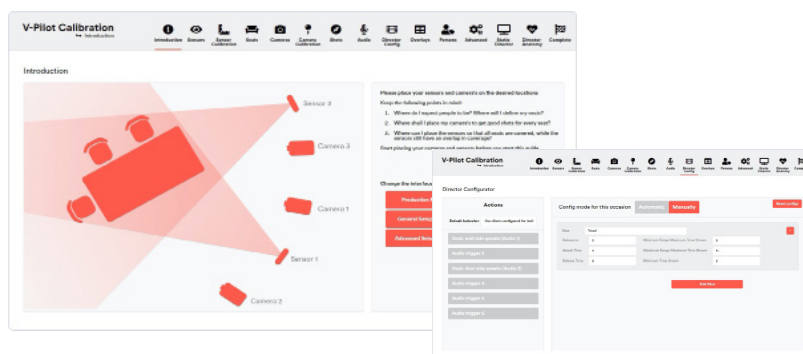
V-Pilot Calibration
> Introduction

Introduction | Sensors | Sensor Calibration | Seats | Cameras | Camera Calibration | Shots | Audio | Director Config | Overlays | Persons | Advanced | Static Director | Director Anomaly | Complete

Introduction

Sensor 3
Camera 3
Camera 1
Sensor 1
Camera 2

Please place your sensors and cameras on the desired locations
Keep the following points in mind:

1. Where do I expect people to be? Where will I define my seats?
2. Where shall I place my camera's to get good shots for every seat?
3. Where can I place the sensors so that all seats are covered, while the sensors still have an overlap in coverage?

Start placing your cameras and sensors before you start this calibration.

Change the interface

Production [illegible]
General Setup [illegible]
Advanced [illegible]

V-Pilot Calibration
> Introduction

Introduction | Sensors | Sensor Calibration | Seats | Cameras | Camera Calibration | Shots | Audio | Director Config | Overlays | Persons | Advanced | Static Director | Director Anomaly | Complete

Director Configurator

Actions
Default behavior | Use direct configured for both

Seat rear side speaks (Rule 1)
Audio trigger 1
Seat rear side speaks (Rule 2)
Audio trigger 2
Audio trigger 3
Audio trigger 4
Audio trigger 5

Config mode for this occasion | Automatic | Manually

Reset config

Shot | Total
Relevance | 0 | Minimum Range Maximum Time Shown | 0
Reset Time | 0 | Maximum Range Maximum Time Shown | 0
Reboot Time | 0 | Minimum Time Shown | 0

Add Shot